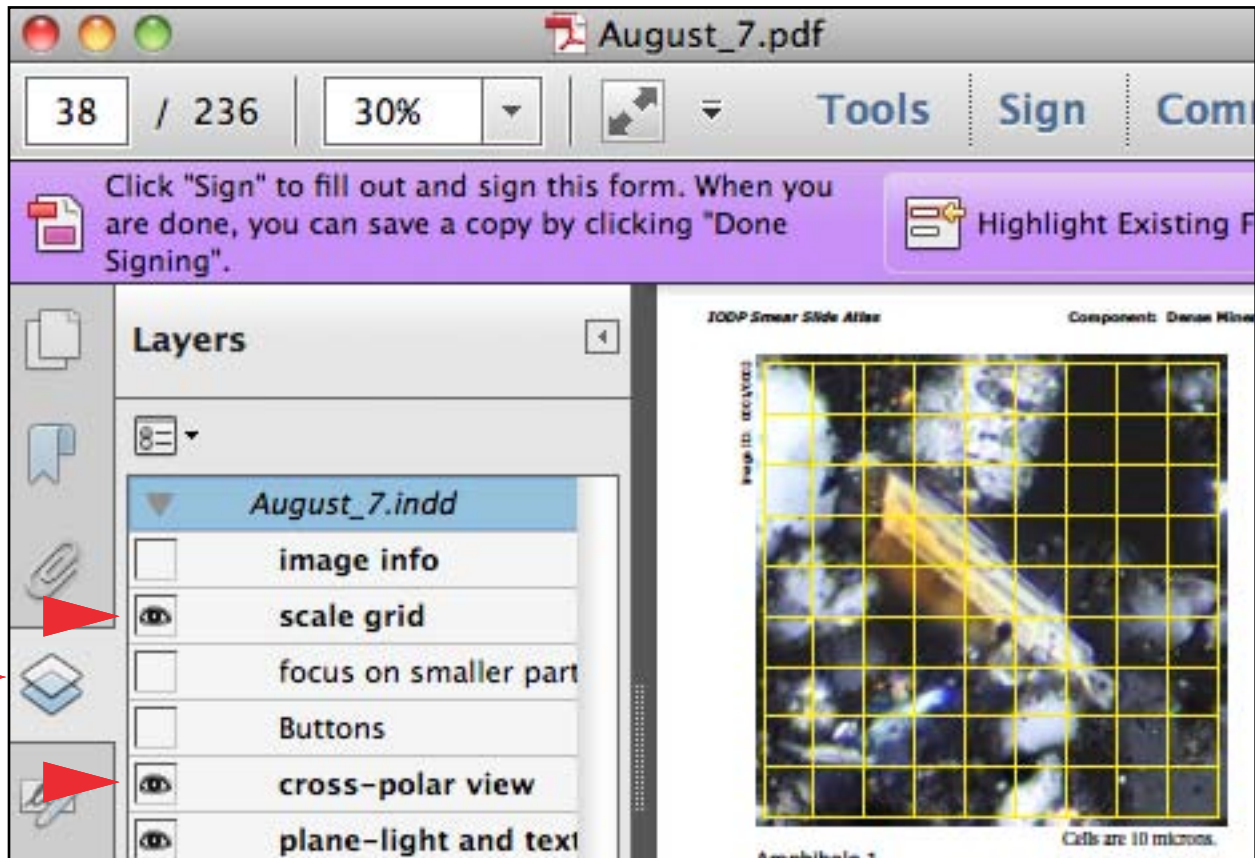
August_7.pdf

38 / 236

30%

Tools

Sign

Comm

Click "Sign" to fill out and sign this form. When you are done, you can save a copy by clicking "Done Signing".

Highlight Existing F

Layers

August_7.indd

image info

scale grid

focus on smaller part

Buttons

cross-polar view

plane-light and text

IODP Smear Slide Atlas

Component: Dense Mine

Page ID: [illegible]

Cells are 10 microns.

Amphibole 1